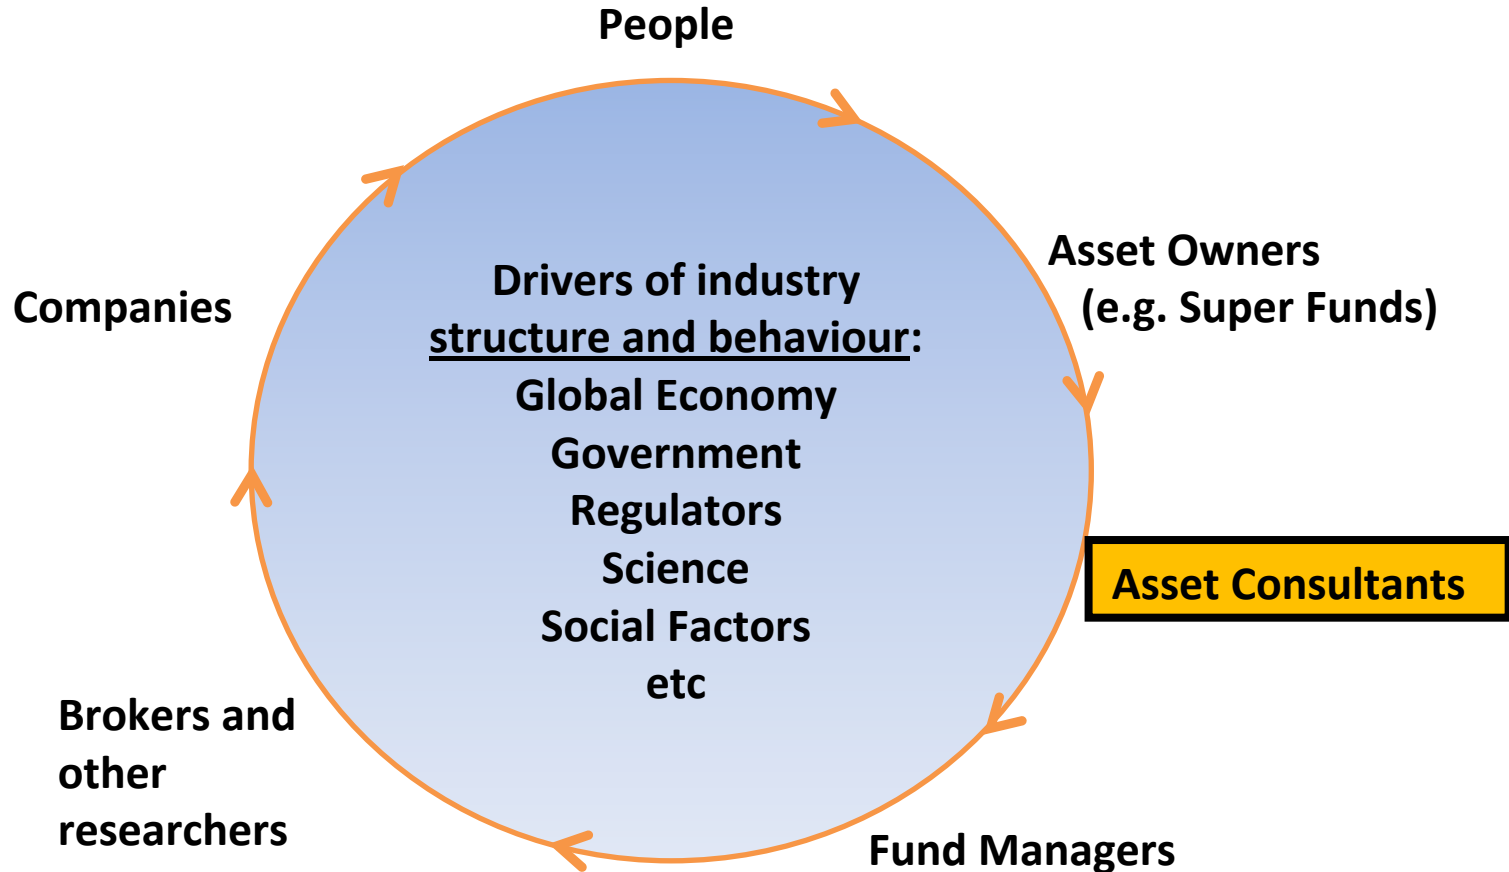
People

Asset Owners
(e.g. Super Funds)

Asset Consultants

Fund Managers

Brokers and other researchers

Companies

Drivers of industry structure and behaviour:
Global Economy
Government
Regulators
Science
Social Factors
etc